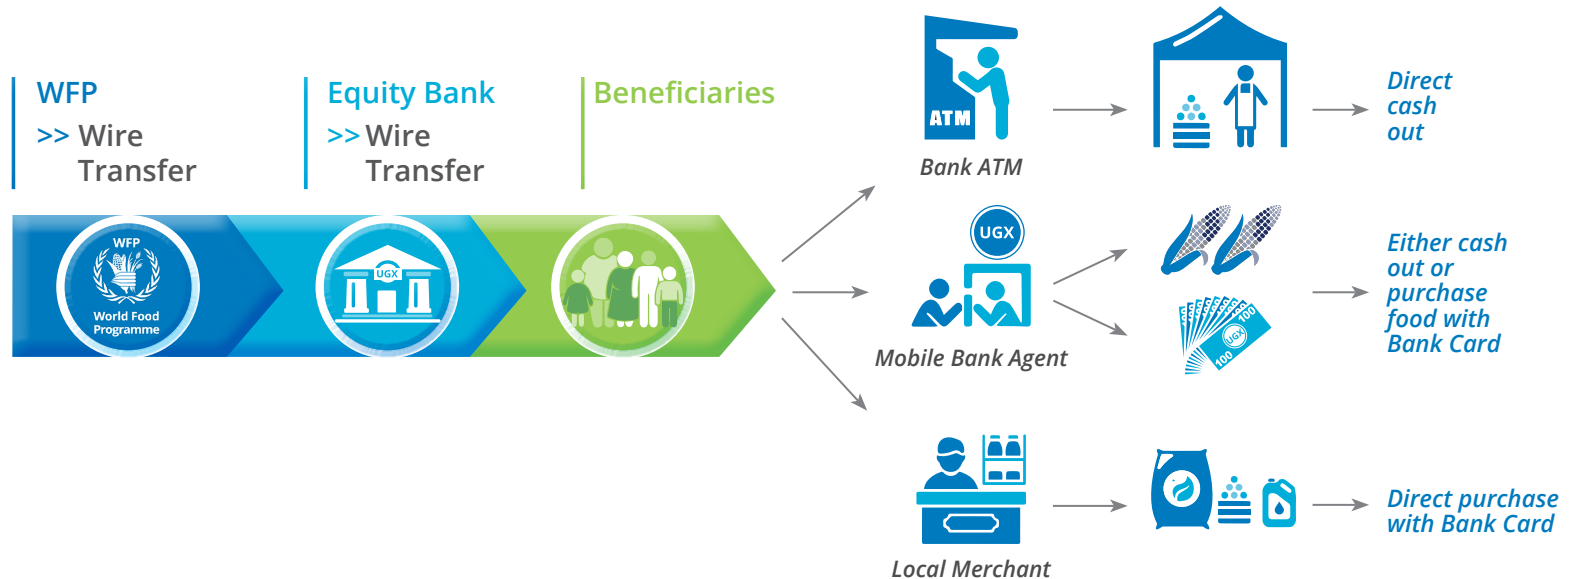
WFP
>> Wire Transfer

Equity Bank
>> Wire Transfer

Beneficiaries

WFP
World Food Programme

UGX

ATM
Bank ATM

Direct cash out

UGX
Mobile Bank Agent

UGX 100
100

Either cash out or purchase food with Bank Card

Local Merchant

Direct purchase with Bank Card